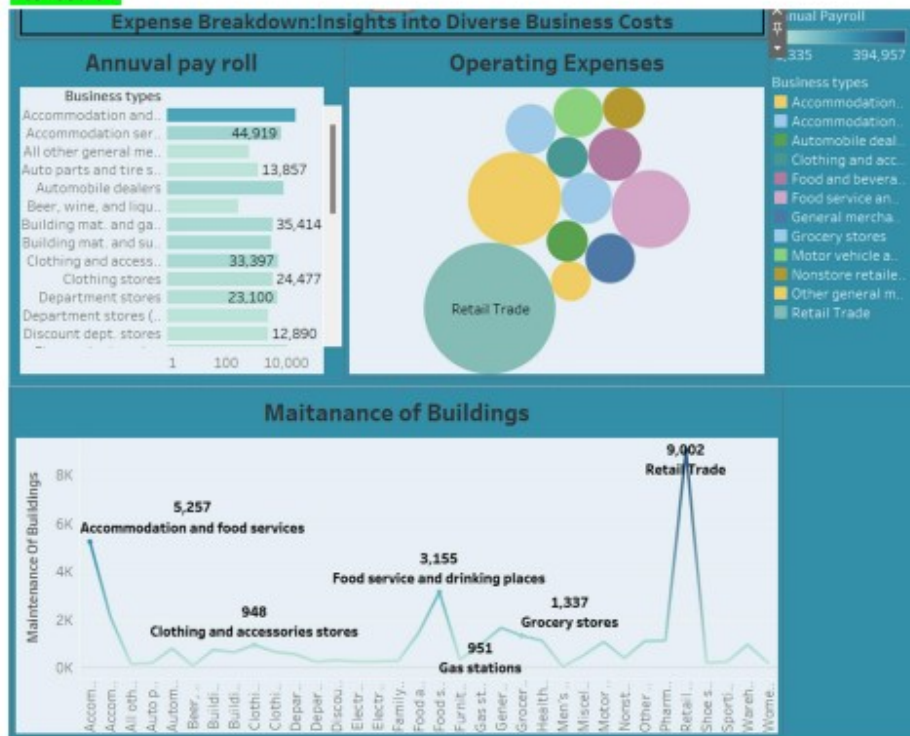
Expense Breakdown:Insights into Diverse Business Costs

Annuval pay roll

Business types
Accommodation and..
Accommodation ser.. 44,919
All other general me..
Auto parts and tire s.. 13,857
Automobile dealers
Beer, wine, and liqu..
Building mat. and ga.. 35,414
Building mat. and su..
Clothing and access.. 33,397
Clothing stores 24,477
Department stores 23,100
Department stores (..
Discount dept. stores 12,890

1 100 10,000

Operating Expenses

Retail Trade

nual Payroll
335 394,957

Business types
Accommodation..
Accommodation..
Automobile deal..
Clothing and acc..
Food and bevera..
Food service an..
General mercha..
Grocery stores
Motor vehicle a..
Nonstore retaile..
Other general m..
Retail Trade

Maitanance of Buildings

Maintenance Of Buildings
8K
6K
4K
2K
0K

5,257
Accommodation and food services
948
Clothing and accessories stores
3,155
Food service and drinking places
951
Gas stations
1,337
Grocery stores
9,002
Retail Trade

Accom.. All oth.. Auto p.. Autom.. Beer.. Buildi.. Buildi.. Clothi.. Clothi.. Depar.. Depar.. Discou.. Electr.. Electr.. Family.. Food s.. Furnit.. Gas st.. Gener.. Grocer.. Health.. Men's.. Miscel.. Motor.. Nonst.. Other.. Pharm.. Retail.. Shoe s.. Sporti.. Wareh.. Wome..